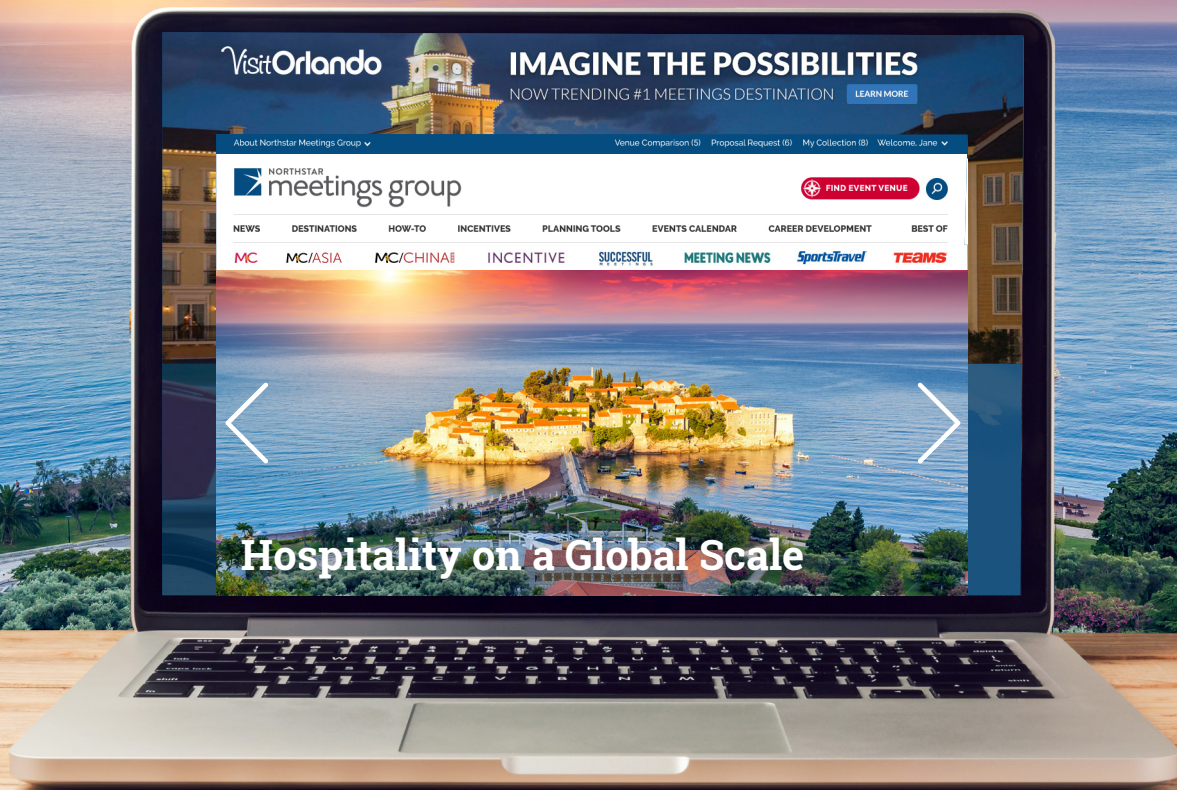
VisitOrlando IMAGINE THE POSSIBILITIES
NOW TRENDING #1 MEETINGS DESTINATION LEARN MORE

About Northstar Meetings Group

Venue Comparison (5) Proposal Request (6) My Collection (8) Welcome, Jane

NORTHSTAR meetings group

FIND EVENT VENUE

NEWS DESTINATIONS HOW-TO INCENTIVES PLANNING TOOLS EVENTS CALENDAR CAREER DEVELOPMENT BEST OF

MC MC/ASIA MC/CHINA INCENTIVE SUCCESSFUL MEETINGS MEETING NEWS SportsTravel TEAMS

Hospitality on a Global Scale